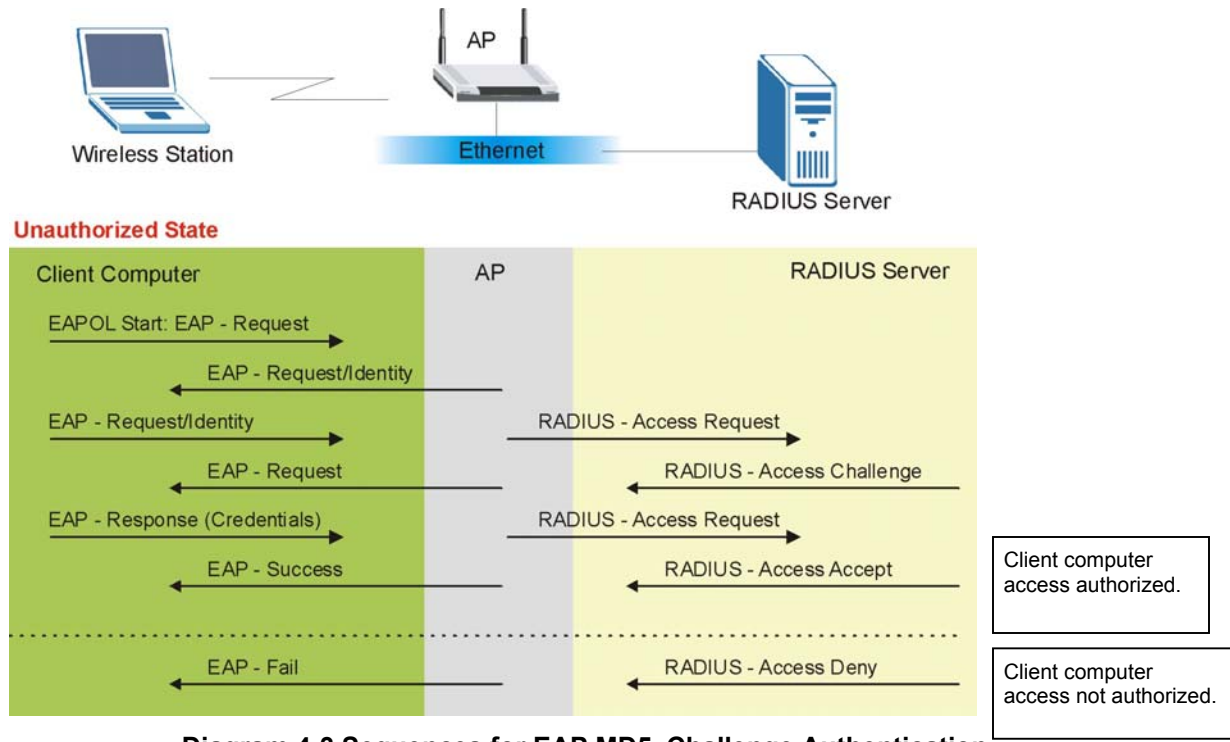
AP

Wireless Station

Ethernet

RADIUS Server

Unauthorized State

Client Computer

AP

RADIUS Server

EAPOL Start: EAP - Request

EAP - Request/Identity

EAP - Request/Identity

RADIUS - Access Request

EAP - Request

RADIUS - Access Challenge

EAP - Response (Credentials)

RADIUS - Access Request

EAP - Success

RADIUS - Access Accept

Client computer access authorized.

EAP - Fail

RADIUS - Access Deny

Client computer access not authorized.

Diagram 4-6 Sequences for EAP MD5–Challenge Authenticatio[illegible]